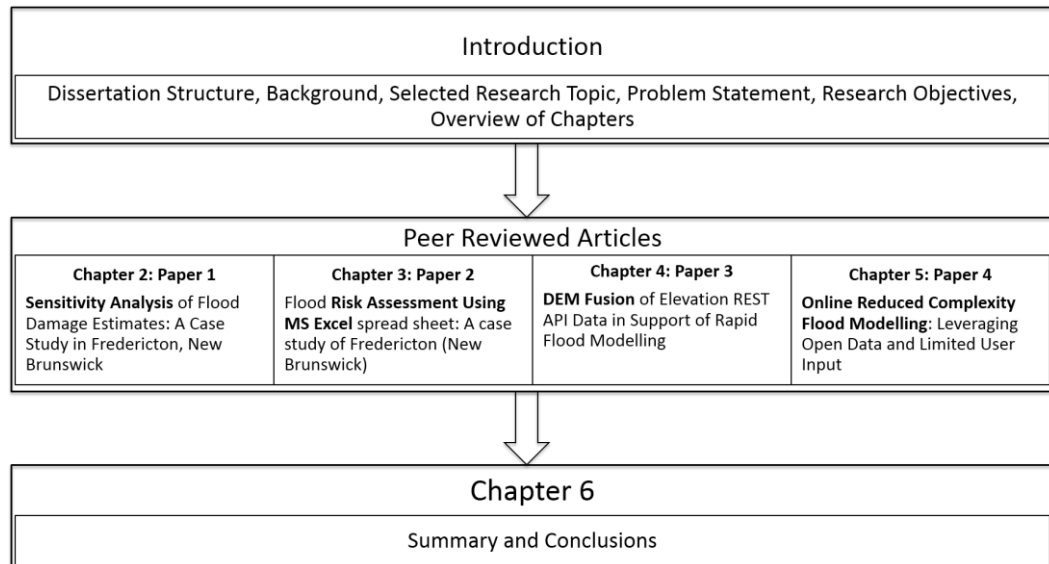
Introduction

Dissertation Structure, Background, Selected Research Topic, Problem Statement, Research Objectives, Overview of Chapters

Peer Reviewed Articles

Chapter 2: Paper 1

Sensitivity Analysis of Flood Damage Estimates: A Case Study in Fredericton, New Brunswick

Chapter 3: Paper 2

Flood Risk Assessment Using MS Excel spread sheet: A case study of Fredericton (New Brunswick)

Chapter 4: Paper 3

DEM Fusion of Elevation REST API Data in Support of Rapid Flood Modelling

Chapter 5: Paper 4

Online Reduced Complexity Flood Modelling: Leveraging Open Data and Limited User Input

Chapter 6

Summary and Conclusions